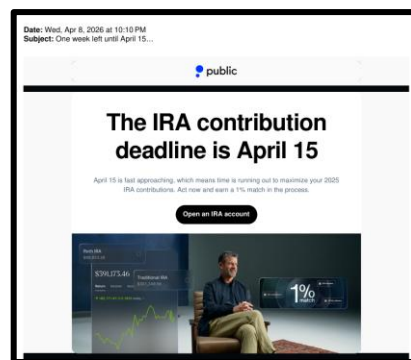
Date: Wed, Apr 8, 2026 at 10:10 PM
Subject: One week left until April 15...

public

The IRA contribution deadline is April 15

April 15 is fast approaching, which means time is running out to maximize your 2025 IRA contributions. Act now and earn a 1% match in the process.

Open an IRA account

Roth IRA

$290,073.46

Traditional IRA

1% match